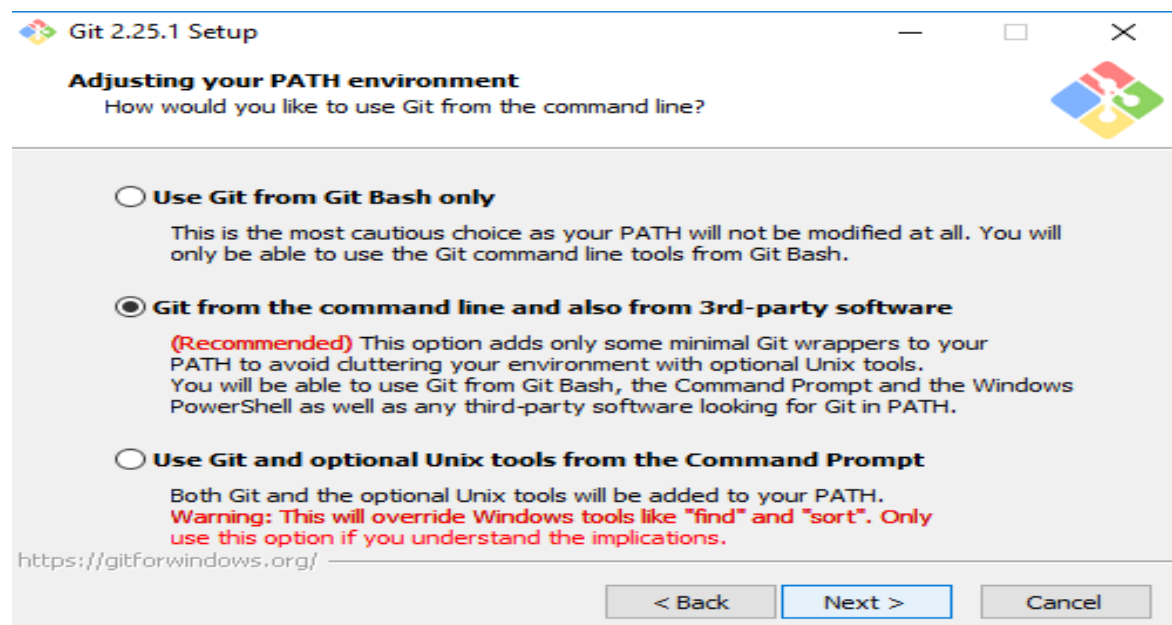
Git 2.25.1 Setup

Adjusting your PATH environment
How would you like to use Git from the command line?

Use Git from Git Bash only

This is the most cautious choice as your PATH will not be modified at all. You will only be able to use the Git command line tools from Git Bash.

Git from the command line and also from 3rd-party software

(Recommended) This option adds only some minimal Git wrappers to your PATH to avoid cluttering your environment with optional Unix tools.
You will be able to use Git from Git Bash, the Command Prompt and the Windows PowerShell as well as any third-party software looking for Git in PATH.

Use Git and optional Unix tools from the Command Prompt

Both Git and the optional Unix tools will be added to your PATH.
Warning: This will override Windows tools like "find" and "sort". Only use this option if you understand the implications.

https://gitforwindows.org/

< Back Next > Cancel